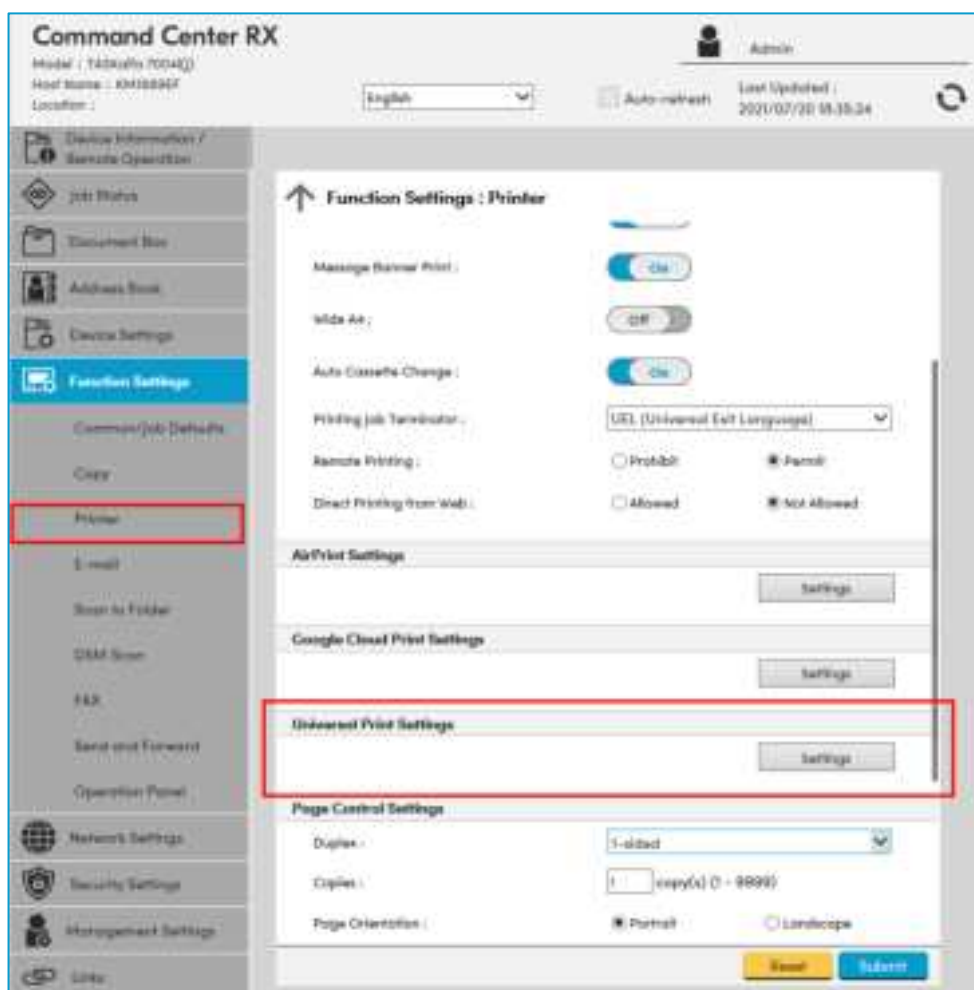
Command Center RX
Model : TASKalfa 7004i[]
Host Name : KM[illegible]
Location :

English

Auto-refresh

Admin

Last Updated :
2021/07/20 18:35:24

Device Information / Remote Operation
Job Status
Document Box
Address Book
Device Settings
Function Settings
Common/Job Defaults
Copy
Printer
E-mail
Scan to Folder
DSM Scan
FAX
Send and Forward
Operation Panel
Network Settings
Security Settings
Management Settings
Links

Function Settings : Printer

Message Banner Print : On
Wide A4 : Off
Auto Cassette Change : On
Printing Job Terminator : UEL (Universal Exit Language)
Remote Printing : Prohibit Permit
Direct Printing from Web : Allowed Not Allowed

AirPrint Settings
Settings

Google Cloud Print Settings
Settings

Universal Print Settings
Settings

Page Control Settings
Duplex : 1-sided
Copies : 1 copy(s) (1 - 9999)
Page Orientation : Portrait Landscape

Reset Submit